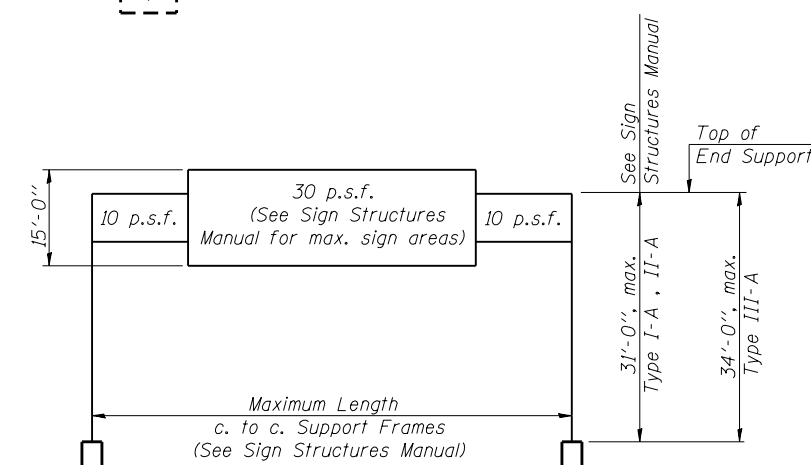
See Sign Structures Manual

Top of End Support

15'-0"

10 p.s.f.

30 p.s.f. (See Sign Structures Manual for max. sign areas)

10 p.s.f.

31'-0", max. Type I-A , II-A

34'-0", max. Type III-A

Maximum Length c. to c. Support Frames (See Sign Structures Manual)